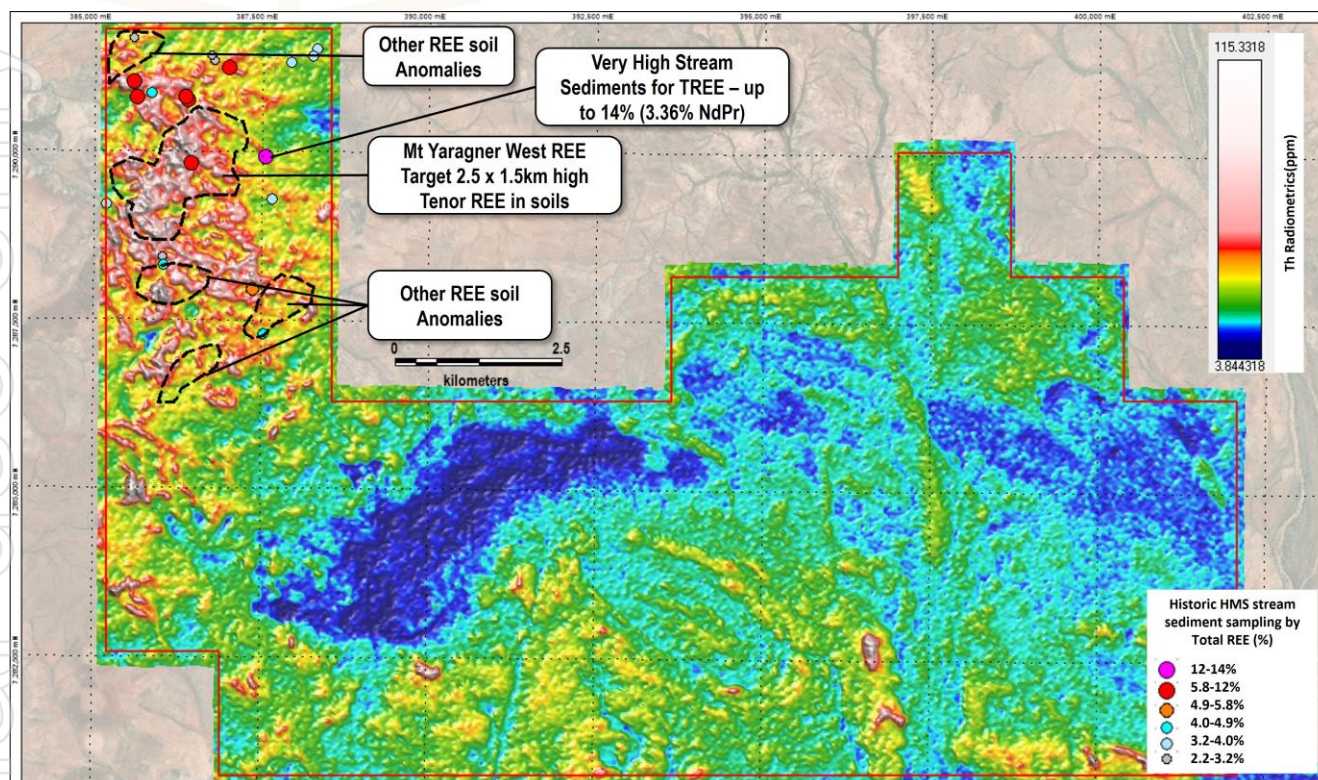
385,000 mE
387,500 mE
390,000 mE
392,500 mE
395,000 mE
397,500 mE
400,000 mE
402,500 mE

7,290,000 mN
7,287,500 mN
7,285,000 mN
7,282,500 mN

Other REE soil Anomalies

Very High Stream Sediments for TREE – up to 14% (3.36% NdPr)

Mt Yaragner West REE Target 2.5 x 1.5km high Tenor REE in soils

Other REE soil Anomalies

0
2.5
kilometers

115.3318
Th Radiometrics(ppm)
3.844318

Historic HMS stream sediment sampling by Total REE (%)
12-14%
5.8-12%
4.9-5.8%
4.0-4.9%
3.2-4.0%
2.2-3.2%